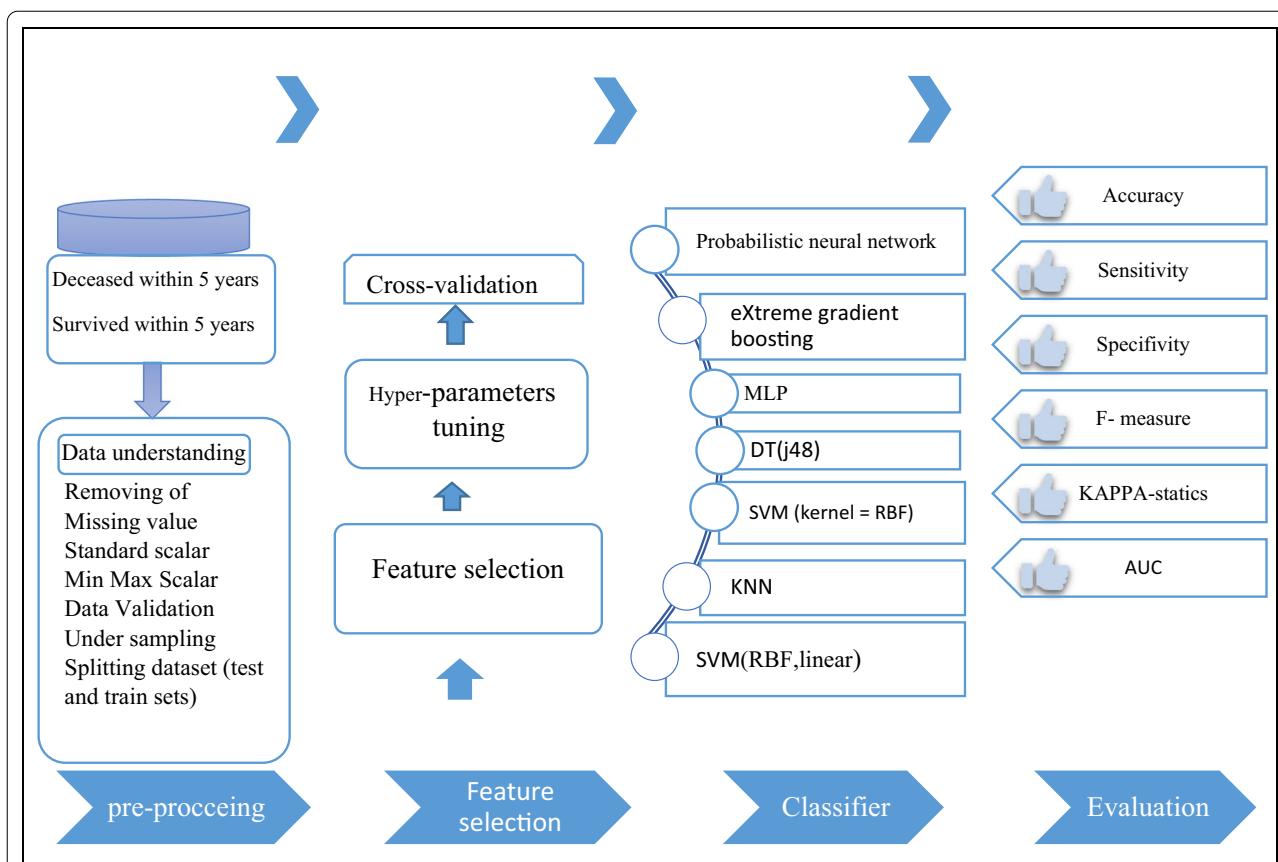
Deceased within 5 years

Survived within 5 years

Data understanding

Removing of Missing value
Standard scalar
Min Max Scalar
Data Validation
Under sampling
Splitting dataset (test and train sets)

Cross-validation

Hyper-parameters tuning

Feature selection

Probabilistic neural network

eXtreme gradient boosting

MLP

DT(j48)

SVM (kernel = RBF)

KNN

SVM(RBF,linear)

Accuracy

Sensitivity

Specifivity

F- measure

KAPPA-statics

AUC

pre-procceing

Feature selection

Classifier

Evaluation